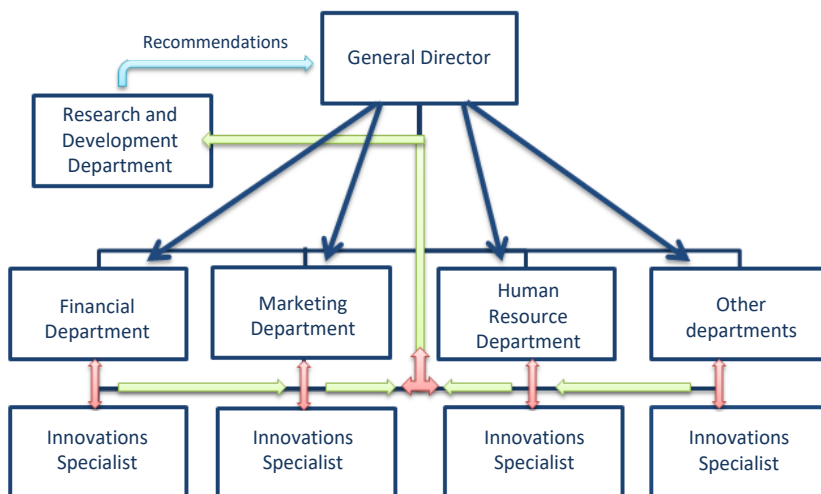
Recommendations

General Director

Research and Development Department

Financial Department

Marketing Department

Human Resource Department

Other departments

Innovations Specialist

Innovations Specialist

Innovations Specialist

Innovations Specialist